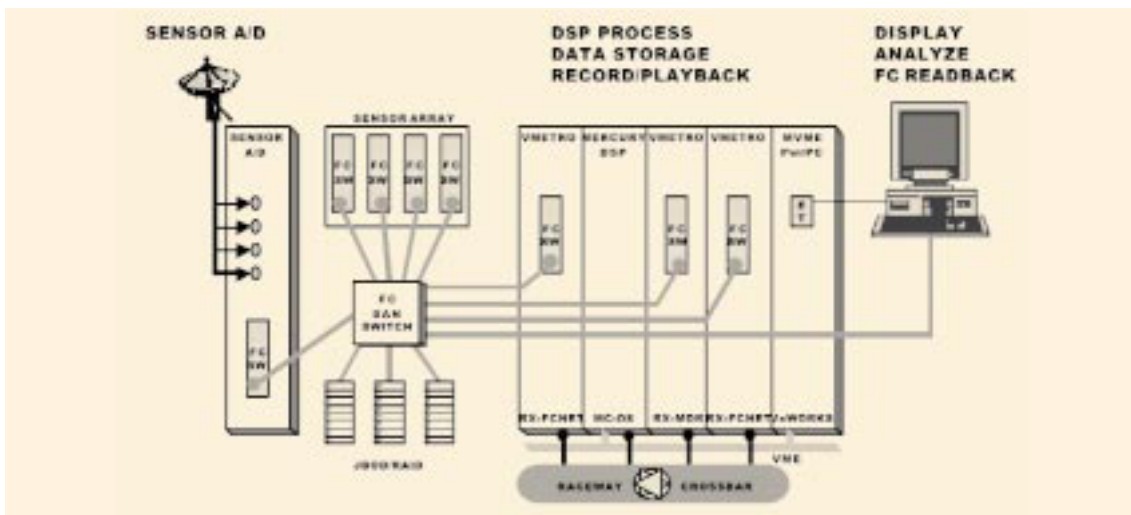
SENSOR A/D

DSP PROCESS
DATA STORAGE
RECORD/PLAYBACK

DISPLAY
ANALYZE
FC READBACK

SENSOR A/D

SENSOR ARRAY

FC SW
FC SW
FC SW
FC SW

VMETRO
MERCURY DSP
VMETRO
VMETRO
MVME PowerPC

FC SW
FC SW
FC SW

FC SAN SWITCH

FC SW

JBOD/RAID

RX-FCNET
MC-OS
RX-MDR
RX-FCNET
VxWORKS

VME

RACEWAY
CROSSBAR